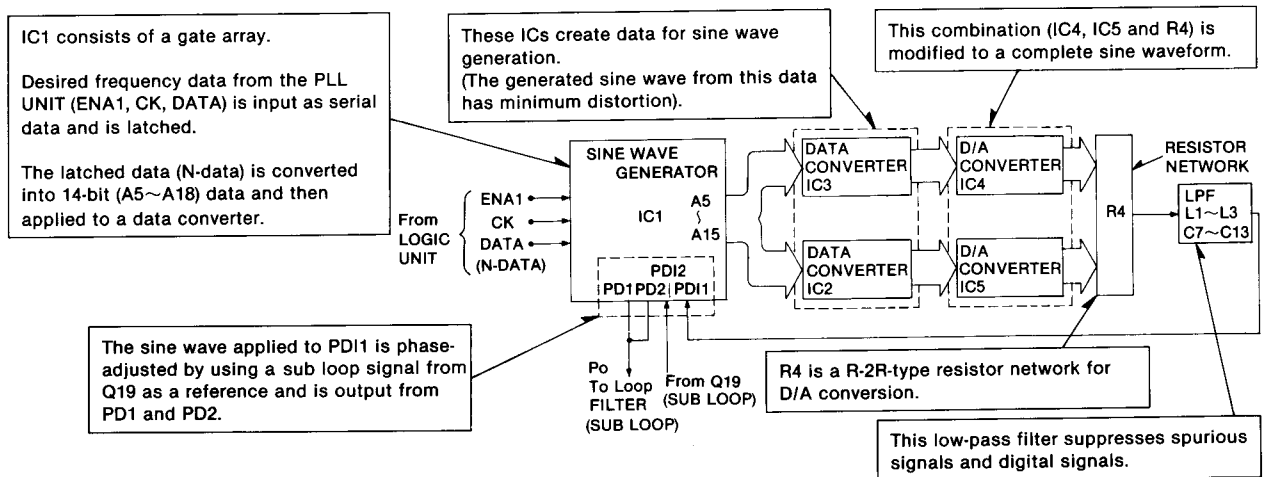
IC1 consists of a gate array.

Desired frequency data from the PLL UNIT (ENA1, CK, DATA) is input as serial data and is latched.

The latched data (N-data) is converted into 14-bit (A5~A18) data and then applied to a data converter.

These ICs create data for sine wave generation.
(The generated sine wave from this data has minimum distortion).

This combination (IC4, IC5 and R4) is modified to a complete sine waveform.

From LOGIC UNIT

ENA1
CK
DATA
(N-DATA)

SINE WAVE GENERATOR

IC1

A5
~
A15

PDI2
PD1 PD2 PDI1

DATA CONVERTER IC3

DATA CONVERTER IC2

D/A CONVERTER IC4

D/A CONVERTER IC5

R4

RESISTOR NETWORK

LPF
L1~L3
C7~C13

The sine wave applied to PDI1 is phase-adjusted by using a sub loop signal from Q19 as a reference and is output from PD1 and PD2.

Po
To Loop FILTER (SUB LOOP)

From Q19 (SUB LOOP)

R4 is a R-2R-type resistor network for D/A conversion.

This low-pass filter suppresses spurious signals and digital signals.